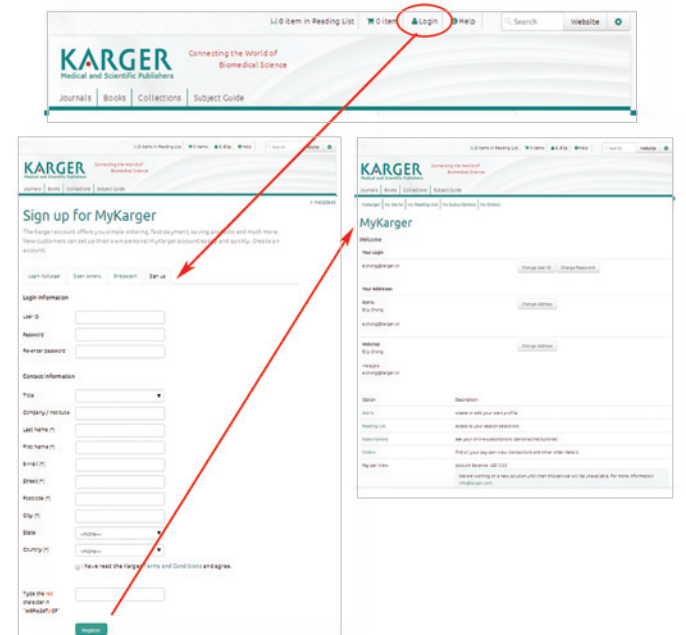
0 item in Reading List  0 item  Login  Help  Search  Website

KARGER
Medical and Scientific Publishers
Connecting the World of Biomedical Science

Journals | Books | Collections | Subject Guide

KARGER
Medical and Scientific Publishers
Connecting the World of Biomedical Science

Journals | Books | Collections | Subject Guide

Sign up for MyKarger

The Karger account offers you simple ordering, fast payment, saving profiles and much more. New customers can set up their own personal MyKarger account easily and quickly. Create an account.

Login MyKarger | Open Athens | Shibboleth | Sign up

Login Information

User ID

Password

Re-enter password

Contact Information

Title

Company / Institute

Last Name (*)

First Name (*)

E-Mail (*)

Street (*)

Postcode (*)

City (*)

State —None—

Country (*) —None—

I have read the Karger Terms and Conditions and agree.

Type the red characters in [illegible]

Register

KARGER
Medical and Scientific Publishers
Connecting the World of Biomedical Science

Journals | Books | Collections | Subject Guide

MyKarger

Welcome

Your Login

Change User ID  Change Password

Your Addresses

Change Address

Change Address

| Option | Description |
|---|---|
| Alerts | create or edit your alert profile |
| Reading List | access to your selected selections |
| Subscriptions | see your online subscriptions (personal/institutional) |
| Orders | find all your pay-per-view transactions and other order details |
| Pay-per-View | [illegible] |